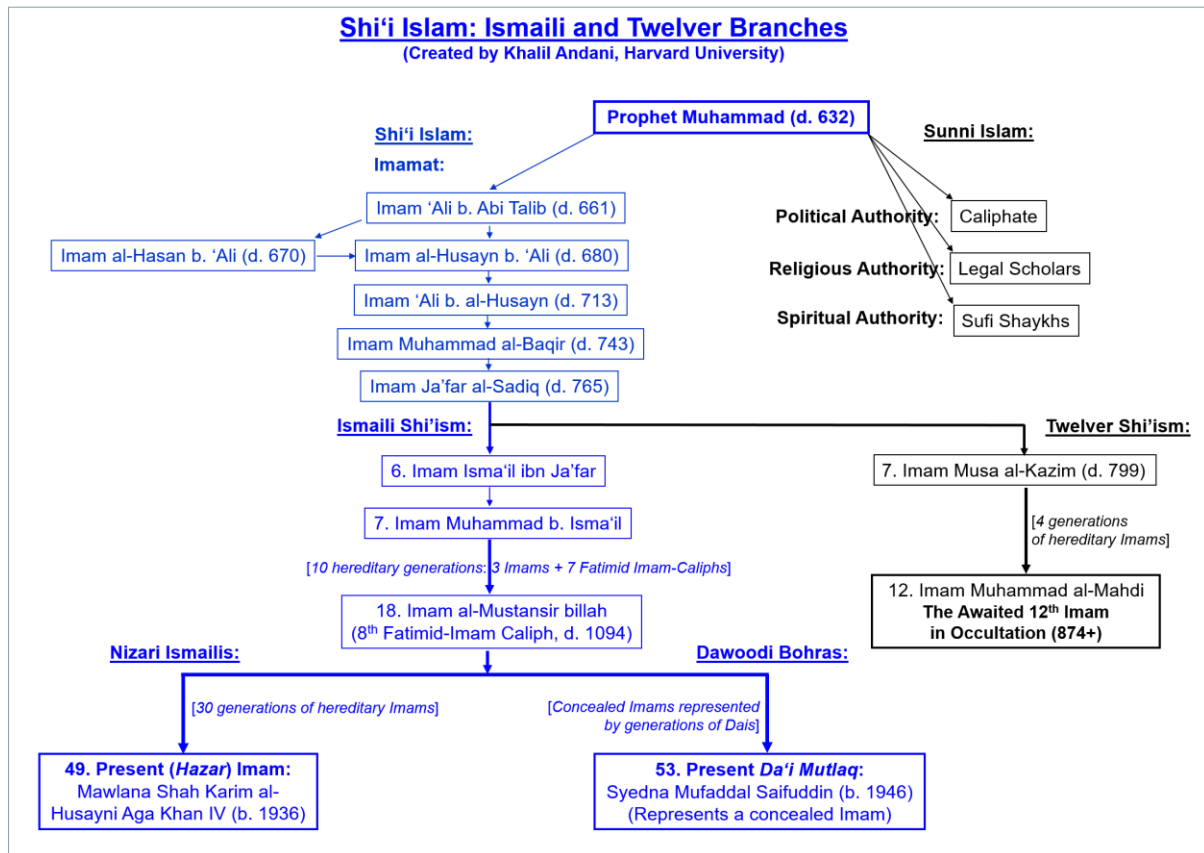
Shi‘i Islam: Ismaili and Twelver Branches
(Created by Khalil Andani, Harvard University)

Prophet Muhammad (d. 632)

Shi‘i Islam:

Imamat:

Sunni Islam:

Political Authority: Caliphate

Religious Authority: Legal Scholars

Spiritual Authority: Sufi Shaykhs

Imam ‘Ali b. Abi Talib (d. 661)

Imam al-Hasan b. ‘Ali (d. 670)

Imam al-Husayn b. ‘Ali (d. 680)

Imam ‘Ali b. al-Husayn (d. 713)

Imam Muhammad al-Baqir (d. 743)

Imam Ja’far al-Sadiq (d. 765)

Ismaili Shi’ism:

Twelver Shi’ism:

6. Imam Isma‘il ibn Ja’far

7. Imam Musa al-Kazim (d. 799)

7. Imam Muhammad b. Isma‘il

[4 generations of hereditary Imams]

[10 hereditary generations: 3 Imams + 7 Fatimid Imam-Caliphs]

12. Imam Muhammad al-Mahdi
The Awaited 12$^{th}$ Imam in Occultation (874+)

18. Imam al-Mustansir billah
(8$^{th}$ Fatimid-Imam Caliph, d. 1094)

Nizari Ismailis:

Dawoodi Bohras:

[30 generations of hereditary Imams]

[Concealed Imams represented by generations of Dais]

49. Present (Hazar) Imam:
Mawlana Shah Karim al-Husayni Aga Khan IV (b. 1936)

53. Present Da‘i Mutlaq:
Syedna Mufaddal Saifuddin (b. 1946)
(Represents a concealed Imam)